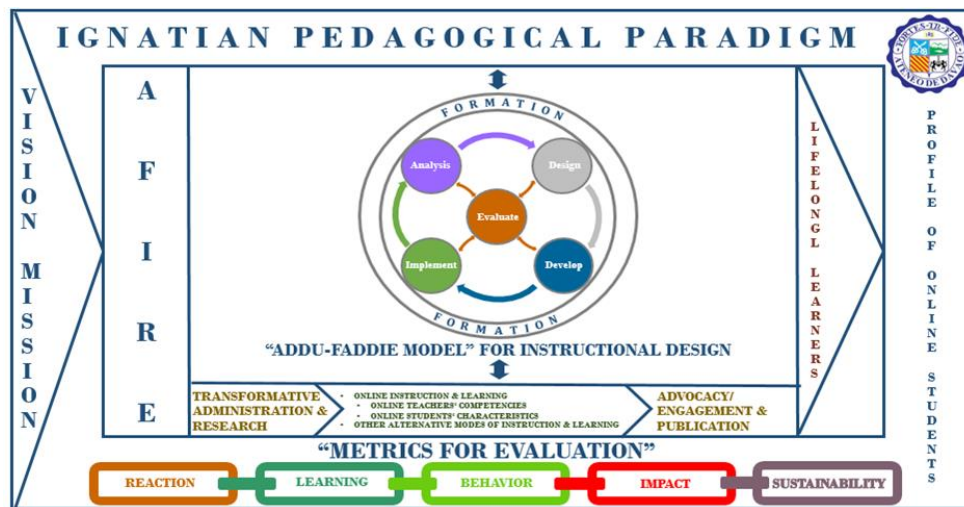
IGNATIAN PEDAGOGICAL PARADIGM

FORTES·IN·FIDE
ATENEO DE DAVAO

VISION MISSION

A F I R E

FORMATION

Analysis

Design

Evaluate

Implement

Develop

FORMATION

"ADDU-FADDIE MODEL" FOR INSTRUCTIONAL DESIGN

TRANSFORMATIVE ADMINISTRATION & RESEARCH

- ONLINE INSTRUCTION & LEARNING
- ONLINE TEACHERS' COMPETENCIES
- ONLINE STUDENTS' CHARACTERISTICS
- OTHER ALTERNATIVE MODES OF INSTRUCTION & LEARNING

ADVOCACY/ ENGAGEMENT & PUBLICATION

LIFELONG LEARNERS

PROFILE OF ONLINE STUDENTS

"METRICS FOR EVALUATION"

REACTION

LEARNING

BEHAVIOR

IMPACT

SUSTAINABILITY